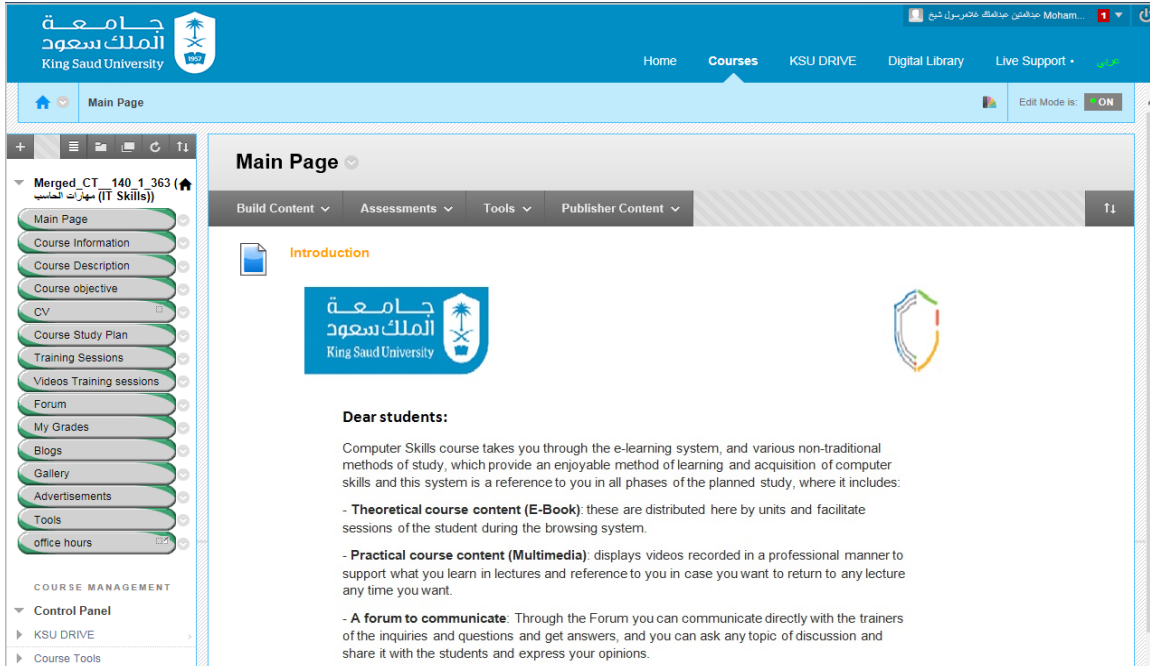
جامعة الملك سعود
King Saud University
1957

Moham... عبدالمتين عبدالملك غلام رسول شيخ 1

Home
Courses
KSU DRIVE
Digital Library
Live Support
عربي

Main Page

Edit Mode is: ON

Merged_CT__140_1_363 (مهارات الحاسب (IT Skills))

Main Page
Course Information
Course Description
Course objective
CV
Course Study Plan
Training Sessions
Videos Training sessions
Forum
My Grades
Blogs
Gallery
Advertisements
Tools
office hours

COURSE MANAGEMENT
Control Panel
KSU DRIVE
Course Tools

Main Page

Build Content
Assessments
Tools
Publisher Content

Introduction

جامعة الملك سعود
King Saud University

Dear students:

Computer Skills course takes you through the e-learning system, and various non-traditional methods of study, which provide an enjoyable method of learning and acquisition of computer skills and this system is a reference to you in all phases of the planned study, where it includes:

- Theoretical course content (E-Book): these are distributed here by units and facilitate sessions of the student during the browsing system.

- Practical course content (Multimedia): displays videos recorded in a professional manner to support what you learn in lectures and reference to you in case you want to return to any lecture any time you want.

- A forum to communicate: Through the Forum you can communicate directly with the trainers of the inquiries and questions and get answers, and you can ask any topic of discussion and share it with the students and express your opinions.